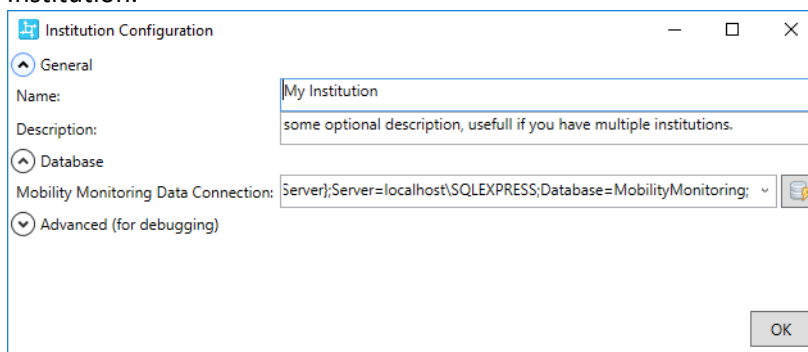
institution.

Institution Configuration

General

Name: My Institution

Description: some optional description, usefull if you have multiple institutions.

Database

Mobility Monitoring Data Connection: Server};Server=localhost\SQLEXPRESS;Database=MobilityMonitoring;

Advanced (for debugging)

OK